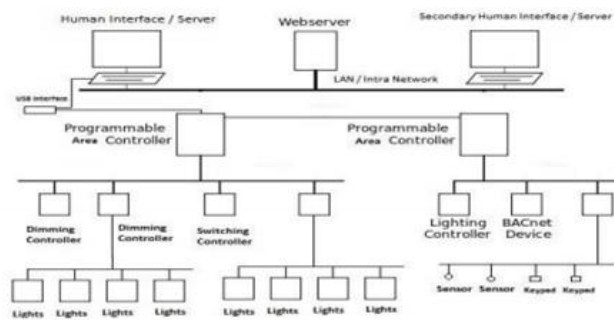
Human Interface / Server

Webserver

Secondary Human Interface / Server

LAN / Intra Network

USB Interface

Programmable Area Controller

Programmable Area Controller

Dimming Controller

Dimming Controller

Switching Controller

Lighting Controller

BACnet Device

Lights Lights Lights Lights

Lights Lights Lights Lights

Sensor Sensor Keypad Keypad